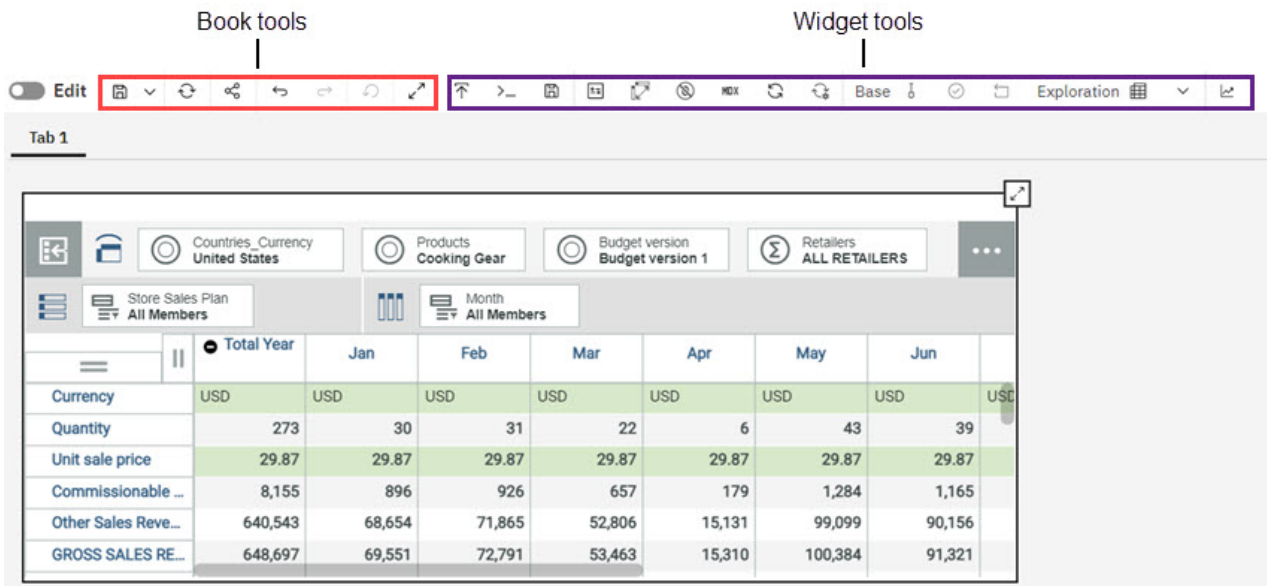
Book tools

Widget tools

Edit

MDX

Base

Exploration

Tab 1

Countries_Currency
United States

Products
Cooking Gear

Budget version
Budget version 1

Retailers
ALL RETAILERS

Store Sales Plan
All Members

Month
All Members

| | Total Year | Jan | Feb | Mar | Apr | May | Jun | |
|---|---|---|---|---|---|---|---|---|
| Currency | USD | USD | USD | USD | USD | USD | USD | USD |
| Quantity | 273 | 30 | 31 | 22 | 6 | 43 | 39 | |
| Unit sale price | 29.87 | 29.87 | 29.87 | 29.87 | 29.87 | 29.87 | 29.87 | |
| Commissionable ... | 8,155 | 896 | 926 | 657 | 179 | 1,284 | 1,165 | |
| Other Sales Reve... | 640,543 | 68,654 | 71,865 | 52,806 | 15,131 | 99,099 | 90,156 | |
| GROSS SALES RE... | 648,697 | 69,551 | 72,791 | 53,463 | 15,310 | 100,384 | 91,321 | |